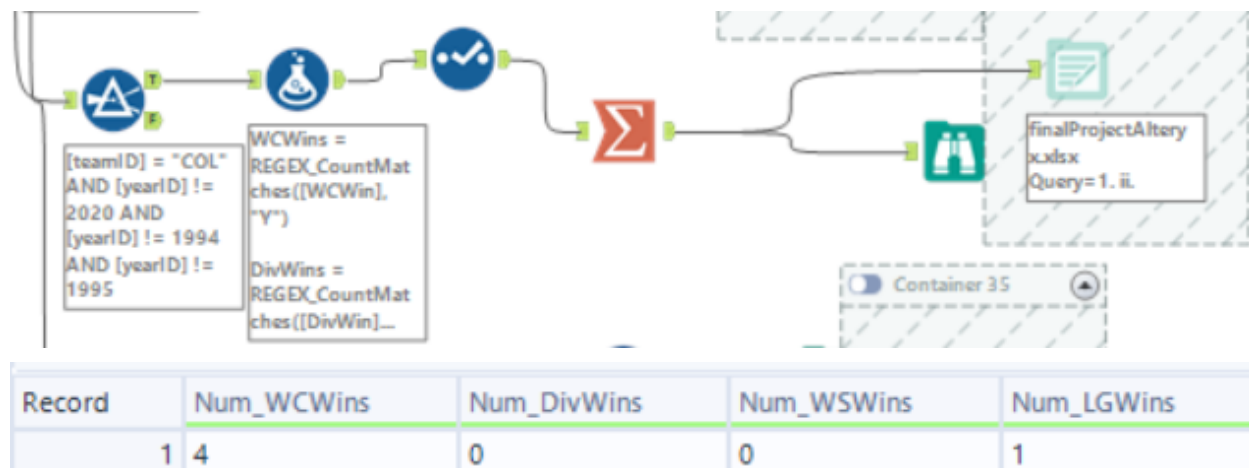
T

F

[teamID] = "COL" AND [yearID] != 2020 AND [yearID] != 1994 AND [yearID] != 1995

WCWins = REGEX_CountMatches([WCWin], "Y")

DivWins = REGEX_CountMatches([DivWin]...

finalProjectAlteryx.xlsx
Query=1. ii.

Container 35

| Record | Num_WCWins | Num_DivWins | Num_WSWins | Num_LGWins |
|---|---|---|---|---|
| 1 | 4 | 0 | 0 | 1 |